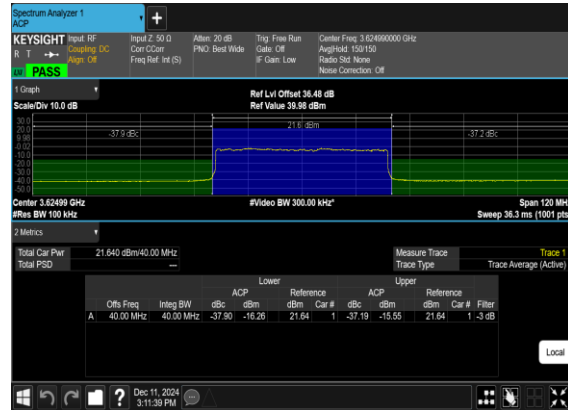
Spectrum Analyzer 1
ACP

KEYSIGHT Input: RF
Coupling: DC
Align: Off
PASS

Input Z: 50 Ω
Corr CCorr
Freq Ref: Int (S)

Atten: 20 dB
PNO: Best Wide

Trig: Free Run
Gate: Off
IF Gain: Low

Center Freq: 3.624990000 GHz
Avg|Hold: 150/150
Radio Std: None
Noise Correction: Off

1 Graph

Scale/Div 10.0 dB

Ref Lvl Offset 36.48 dB
Ref Value 39.98 dBm

30.0
20.0
10.0
0.02
-10.0
-20.0
-30.0
-40.0
-50.0

-37.9 dBc
21.6 dBm
-37.2 dBc

Center 3.62499 GHz
#Res BW 100 kHz
#Video BW 300.00 kHz*
Span 120 MH
Sweep 36.3 ms (1001 pts

2 Metrics

Total Car Pwr 21.640 dBm/40.00 MHz
Total PSD ---

Measure Trace Trace 1
Trace Type Trace Average (Active)

| | | | Lower | | | | Upper | | | | |
|---|---|---|---|---|---|---|---|---|---|---|---|
| | | | ACP | | Reference | | ACP | | Reference | | |
| | Offs Freq | Integ BW | dBc | dBm | dBm | Car # | dBc | dBm | dBm | Car # | Filter |
| A | 40.00 MHz | 40.00 MHz | -37.90 | -16.26 | 21.64 | 1 | -37.19 | -15.55 | 21.64 | 1 | -3 dB |

Local

Dec 11, 2024
3:11:39 PM